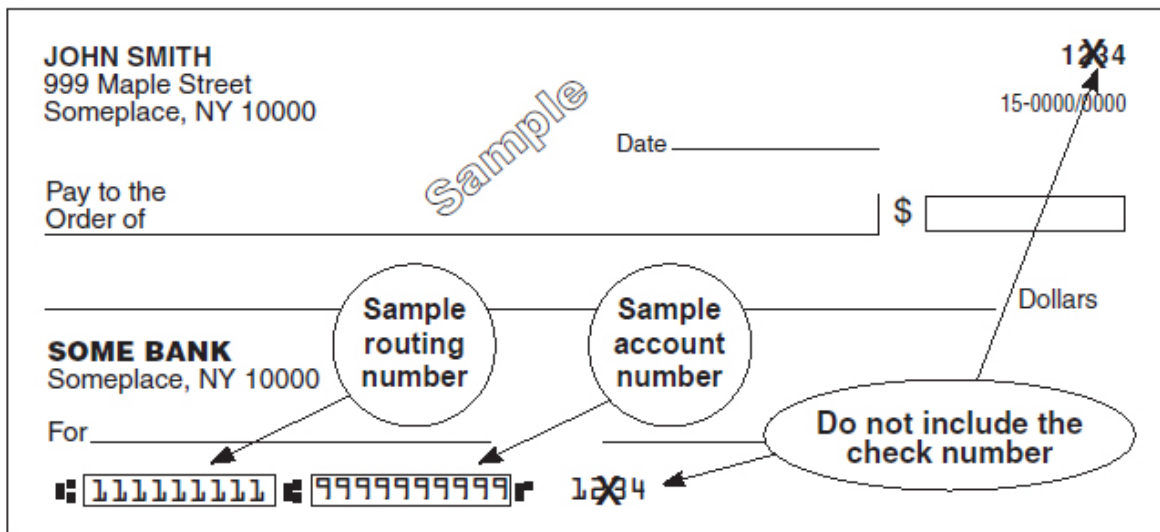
JOHN SMITH
999 Maple Street
Someplace, NY 10000

1234
15-0000/0000

Sample

Date

Pay to the Order of

$

Dollars

Sample routing number

Sample account number

SOME BANK
Someplace, NY 10000

For

Do not include the check number

111111111 9999999999 1234